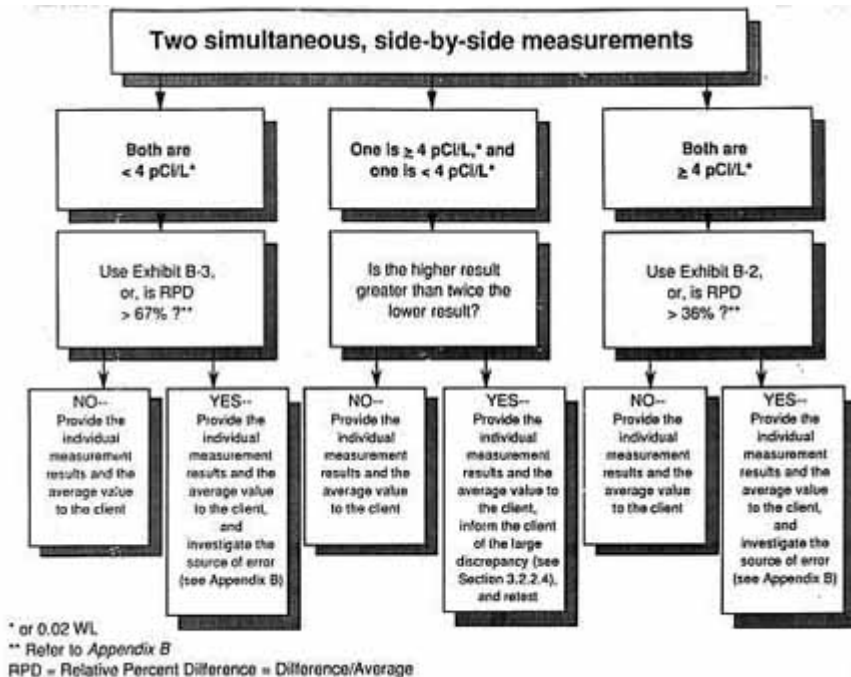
Two simultaneous, side-by-side measurements

Both are $<$ 4 pCi/L*

One is $\geq$ 4 pCi/L,* and one is $<$ 4 pCi/L*

Both are $\geq$ 4 pCi/L*

Use Exhibit B-3, or, is RPD $>$ 67% ?**

Is the higher result greater than twice the lower result?

Use Exhibit B-2, or, is RPD $>$ 36% ?**

NO-- Provide the individual measurement results and the average value to the client

YES-- Provide the individual measurement results and the average value to the client, and investigate the source of error (see Appendix B)

NO-- Provide the individual measurement results and the average value to the client

YES-- Provide the individual measurement results and the average value to the client, inform the client of the large discrepancy (see Section 3.2.2.4), and retest

NO-- Provide the individual measurement results and the average value to the client

YES-- Provide the individual measurement results and the average value to the client, and investigate the source of error (see Appendix B)

* or 0.02 WL
** Refer to Appendix B
RPD = Relative Percent Difference = Difference/Average